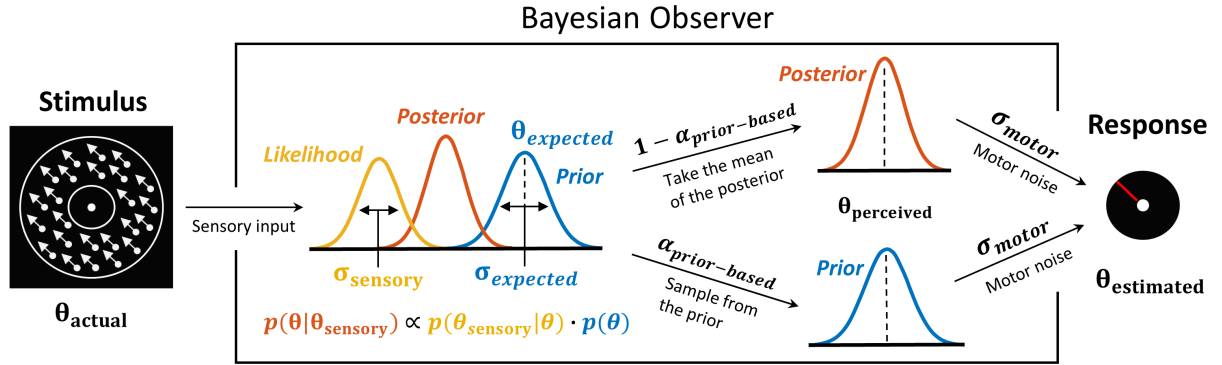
Bayesian Observer

Stimulus

$\theta_{actual}$

Sensory input

Likelihood

Posterior

$\theta_{expected}$

Prior

$\sigma_{sensory}$

$\sigma_{expected}$

$p(\theta|\theta_{sensory}) \propto p(\theta_{sensory}|\theta) \cdot p(\theta)$

$1 - \alpha_{prior-based}$

Take the mean of the posterior

Posterior

$\theta_{perceived}$

$\alpha_{prior-based}$

Sample from the prior

Prior

$\sigma_{motor}$

Motor noise

$\sigma_{motor}$

Motor noise

Response

$\theta_{estimated}$